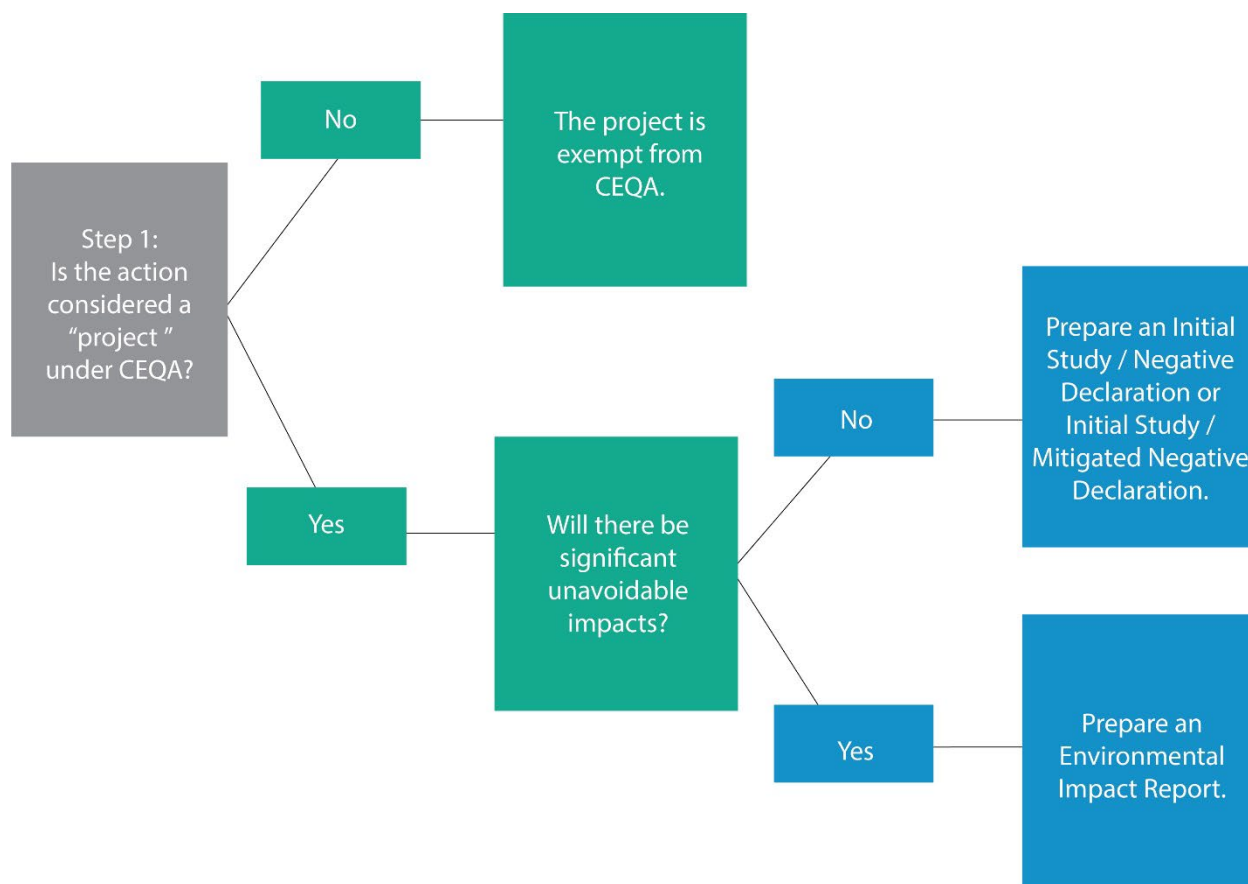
Step 1:
Is the action considered a "project " under CEQA?

No

The project is exempt from CEQA.

Yes

Will there be significant unavoidable impacts?

No

Prepare an Initial Study / Negative Declaration or Initial Study / Mitigated Negative Declaration.

Yes

Prepare an Environmental Impact Report.